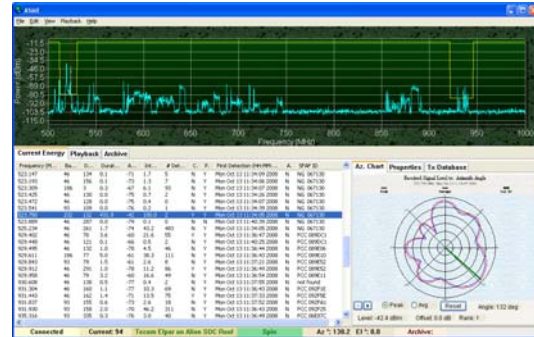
File Edit View Playback Help

-11.5
-23.0
-34.5
-46.0
-57.5
-69.0
-80.5
-92.0
-103.5
-115.0

Power (dBm)

500 550 600 650 700 750 800 850 900 950 1000
Frequency (MHz)

Current Energy Playback Archive

Az. Chart Properties Tx Database

Received Signal Level vs. Azimuth Angle

Peak Avg Reset Angle: 132 deg

Level: -61.4 dBm Offset: 0.0 dB Rank: 1

Connected Current: 54 Tecom Elpar on Allen SDC Roof Spin Az °: 138.2 El °: 0.0 Archive: